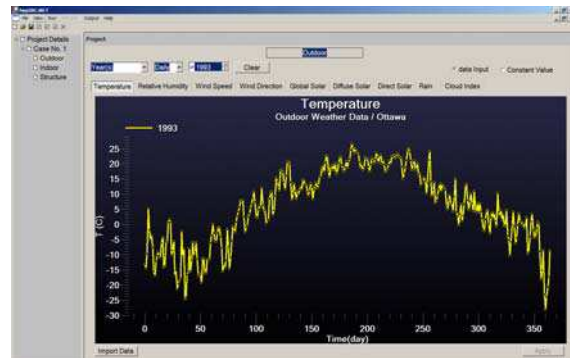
Project Details
Case No. 1
Outdoor
Indoor
Structure

Project

Outdoor

Year(s)
Daily
1993
Clear

data Input
Constant Value

Temperature
Relative Humidity
Wind Speed
Wind Direction
Global Solar
Diffuse Solar
Direct Solar
Rain
Cloud Index

Temperature
Outdoor Weather Data / Ottawa

1993

25
20
15
10
5
0
-5
-10
-15
-20
-25
-30

T (C)

0
50
100
150
200
250
300
350

Time(day)

Import Data
Apply